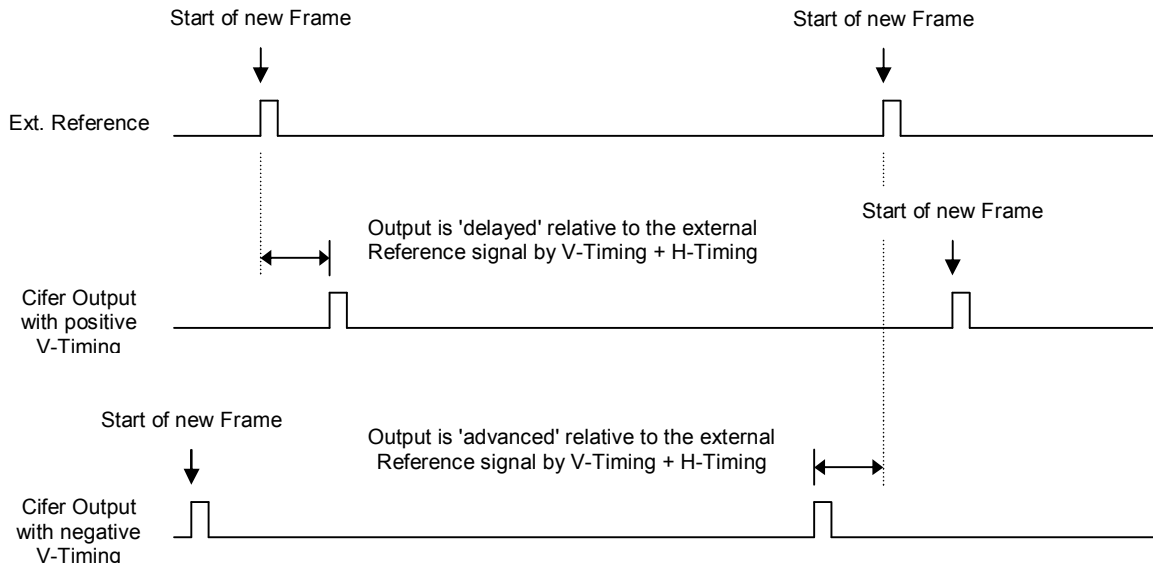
Start of new Frame

Start of new Frame

Ext. Reference

Output is 'delayed' relative to the external Reference signal by V-Timing + H-Timing

Start of new Frame

Cifer Output with positive V-Timing

Start of new Frame

Output is 'advanced' relative to the external Reference signal by V-Timing + H-Timing

Cifer Output with negative V-Timing